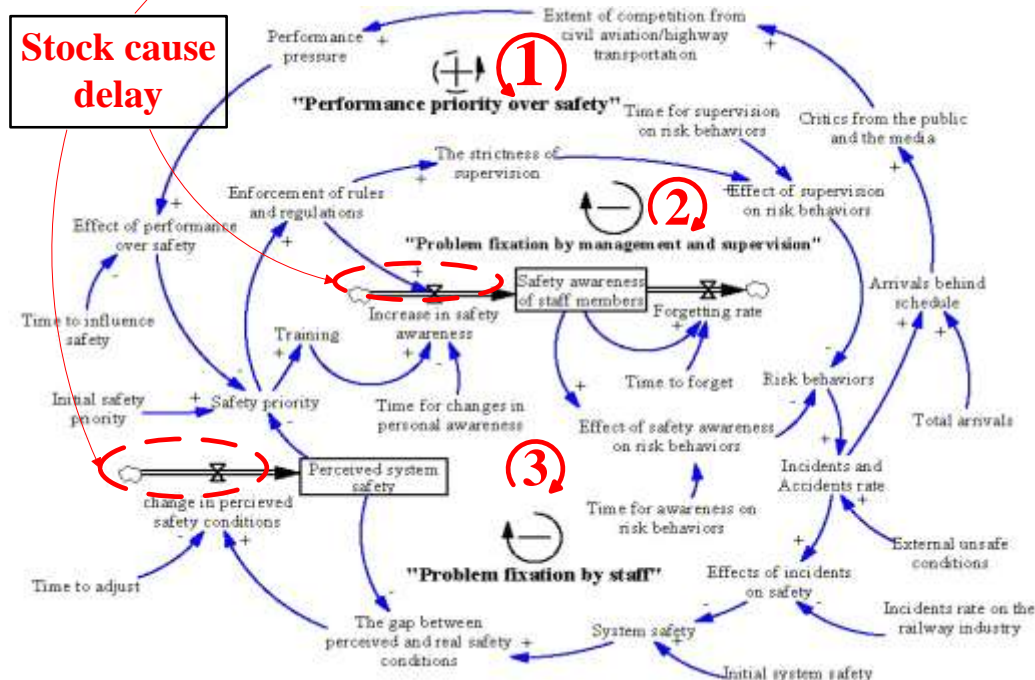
Stock cause delay

Performance pressure +

Extent of competition from civil aviation/highway transportation +

1

"Performance priority over safety"

Time for supervision on risk behaviors

Critics from the public and the media +

Enforcement of rules and regulations +

The strictness of supervision +

2

Effect of supervision on risk behaviors

"Problem fixation by management and supervision"

Effect of performance over safety

Safety awareness of staff members

Increase in safety awareness

Forgetting rate

Arrivals behind schedule

Time to influence safety

Training

Time to forget

Risk behaviors

Initial safety priority

Safety priority

Time for changes in personal awareness

Total arrivals

Effect of safety awareness on risk behaviors

Perceived system safety

3

Incidents and Accidents rate

change in percieved safety conditions

Time for awareness on risk behaviors

External unsafe conditions

"Problem fixation by staff"

Time to adjust

Effects of incidents on safety

Incidents rate on the railway industry

The gap between perceived and real safety conditions

System safety

Initial system safety